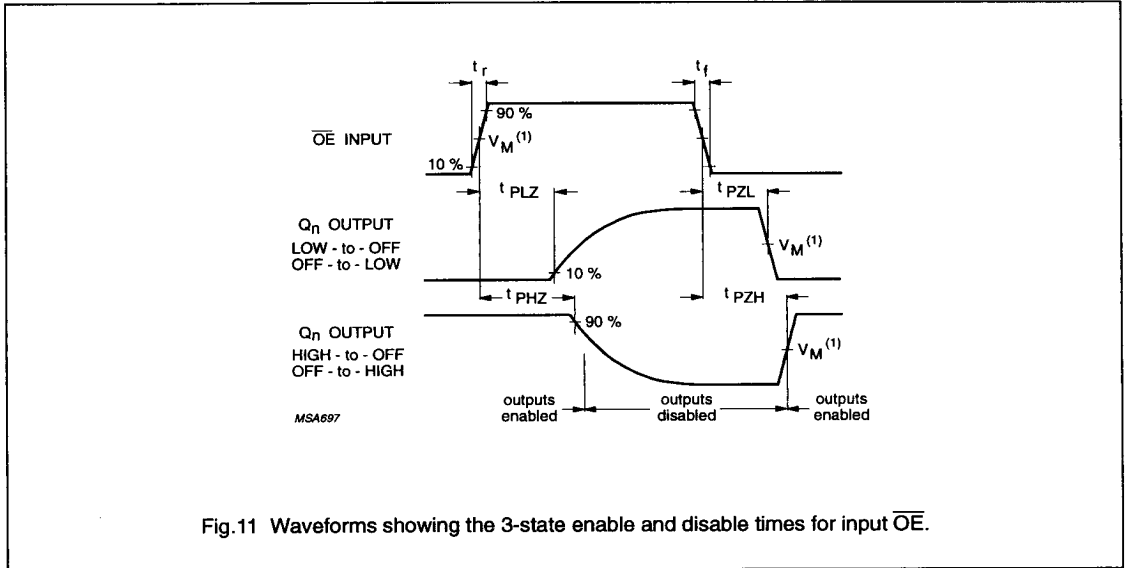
$t_r$

$t_f$

90 %

$\overline{OE}$ INPUT

$V_M^{(1)}$

10 %

$t_{PLZ}$

$t_{PZL}$

$Q_n$ OUTPUT
LOW - to - OFF
OFF - to - LOW

$V_M^{(1)}$

10 %

$t_{PHZ}$

$t_{PZH}$

90 %

$Q_n$ OUTPUT
HIGH - to - OFF
OFF - to - HIGH

$V_M^{(1)}$

MSA697

outputs enabled

outputs disabled

outputs enabled

Fig.11 Waveforms showing the 3-state enable and disable times for input $\overline{OE}$.